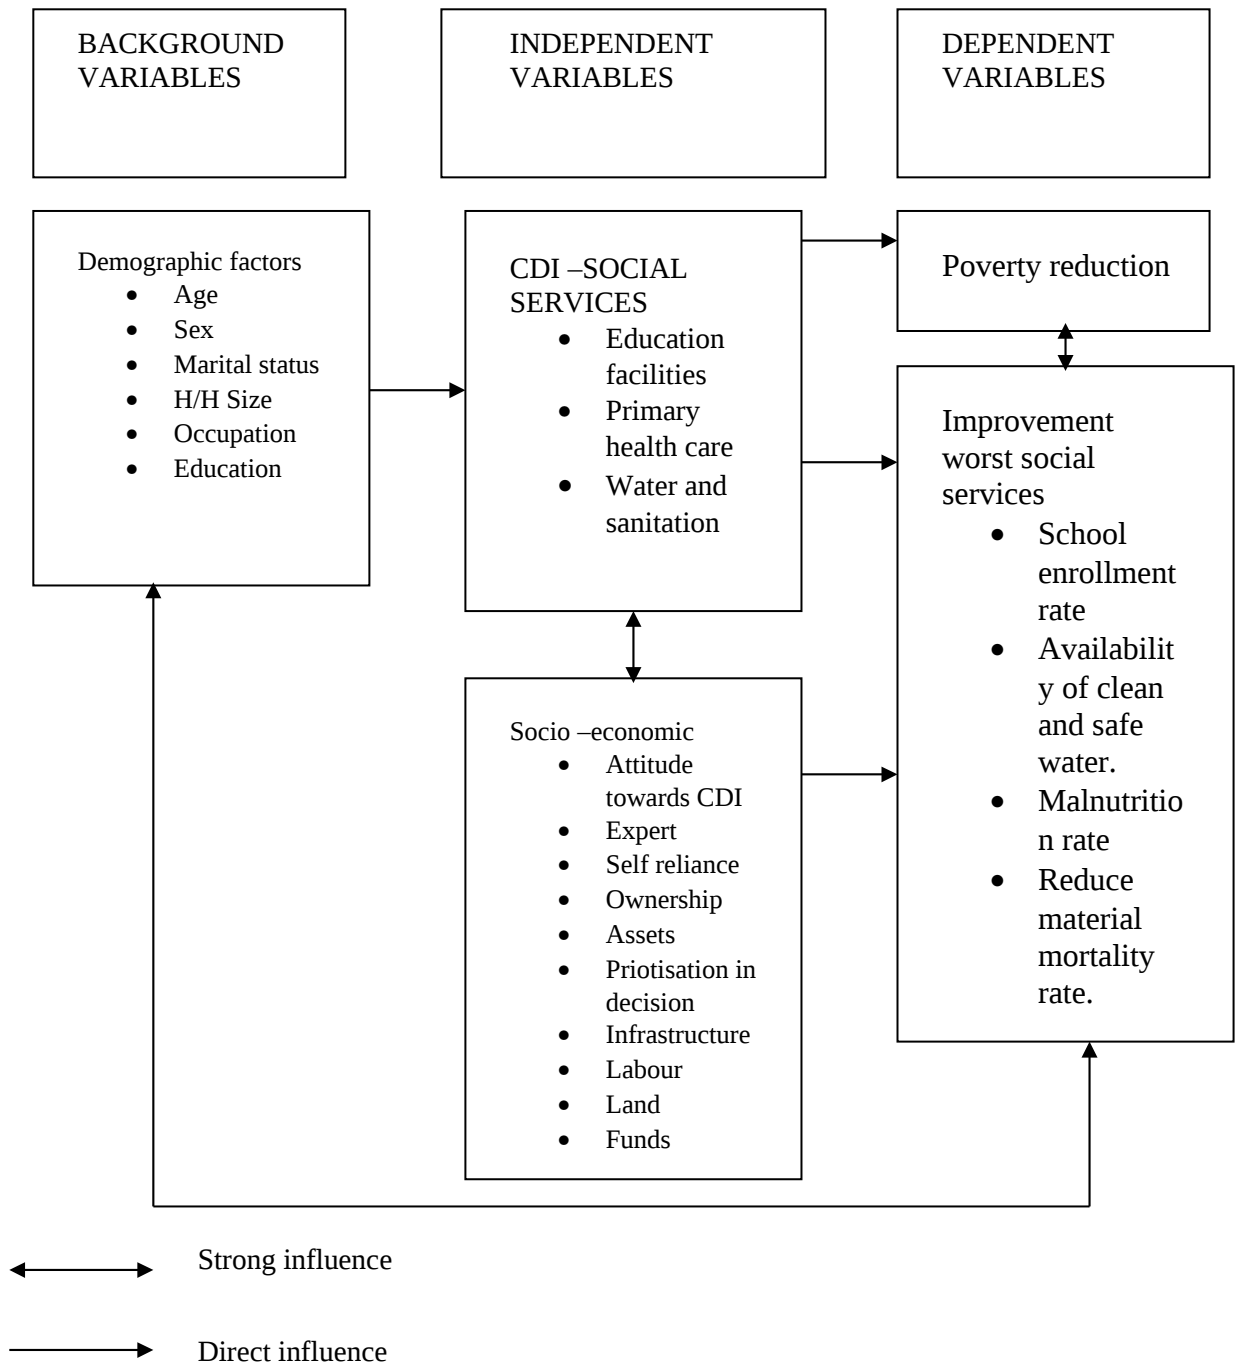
BACKGROUND VARIABLES

INDEPENDENT VARIABLES

DEPENDENT VARIABLES

Demographic factors
- Age
- Sex
- Marital status
- H/H Size
- Occupation
- Education

CDI –SOCIAL SERVICES
- Education facilities
- Primary health care
- Water and sanitation

Poverty reduction

Improvement worst social services
- School enrollment rate
- Availabilit y of clean and safe water.
- Malnutritio n rate
- Reduce material mortality rate.

Socio –economic
- Attitude towards CDI
- Expert
- Self reliance
- Ownership
- Assets
- Priotisation in decision
- Infrastructure
- Labour
- Land
- Funds

Strong influence

Direct influence